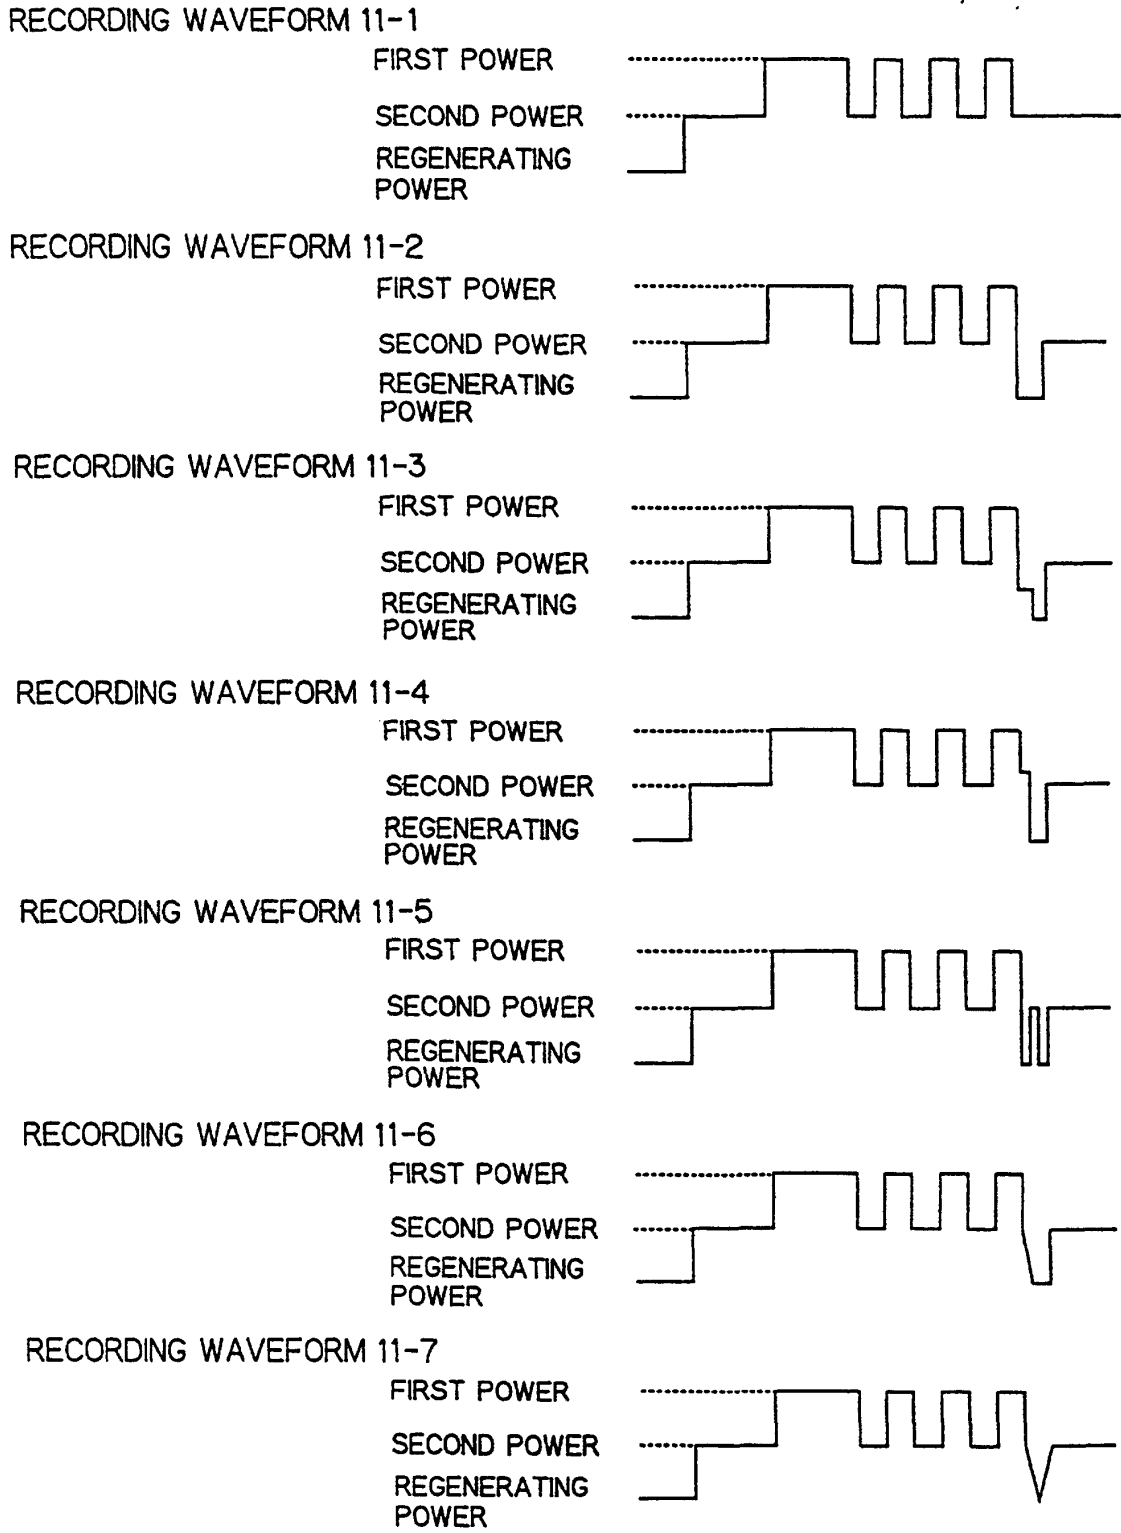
RECORDING WAVEFORM 11-1

FIRST POWER

SECOND POWER

REGENERATING POWER

RECORDING WAVEFORM 11-2

FIRST POWER

SECOND POWER

REGENERATING POWER

RECORDING WAVEFORM 11-3

FIRST POWER

SECOND POWER

REGENERATING POWER

RECORDING WAVEFORM 11-4

FIRST POWER

SECOND POWER

REGENERATING POWER

RECORDING WAVEFORM 11-5

FIRST POWER

SECOND POWER

REGENERATING POWER

RECORDING WAVEFORM 11-6

FIRST POWER

SECOND POWER

REGENERATING POWER

RECORDING WAVEFORM 11-7

FIRST POWER

SECOND POWER

REGENERATING POWER